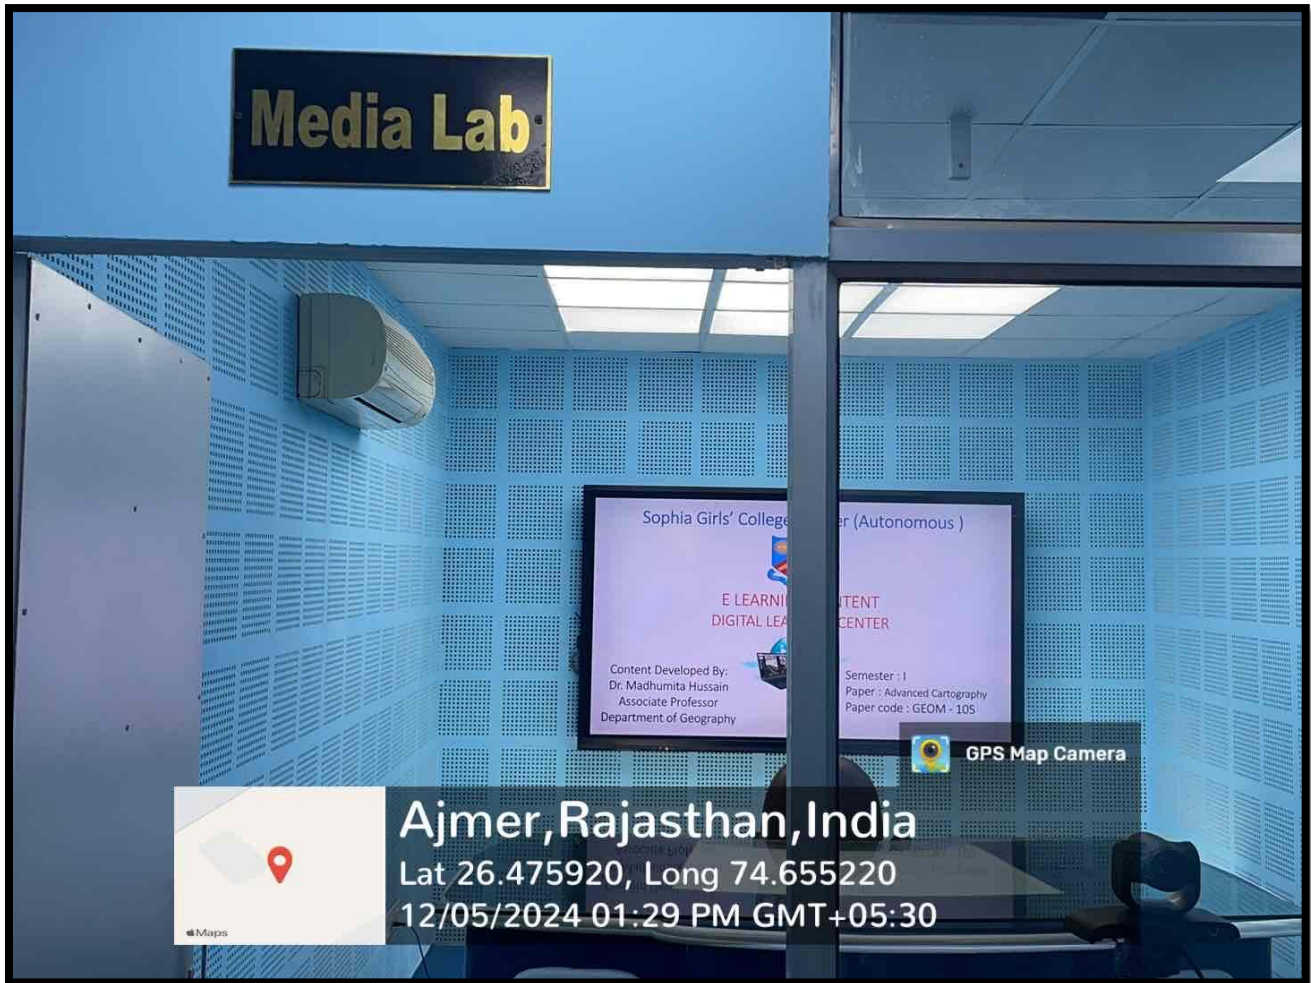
Media Lab

Sophia Girls' College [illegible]r (Autonomous )

E LEARNI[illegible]TENT
DIGITAL LEA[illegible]CENTER

Content Developed By:
Dr. Madhumita Hussain
Associate Professor
Department of Geography

Semester : I
Paper : Advanced Cartography
Paper code : GEOM - 105

GPS Map Camera

Maps

Ajmer,Rajasthan,India
Lat 26.475920, Long 74.655220
12/05/2024 01:29 PM GMT+05:30